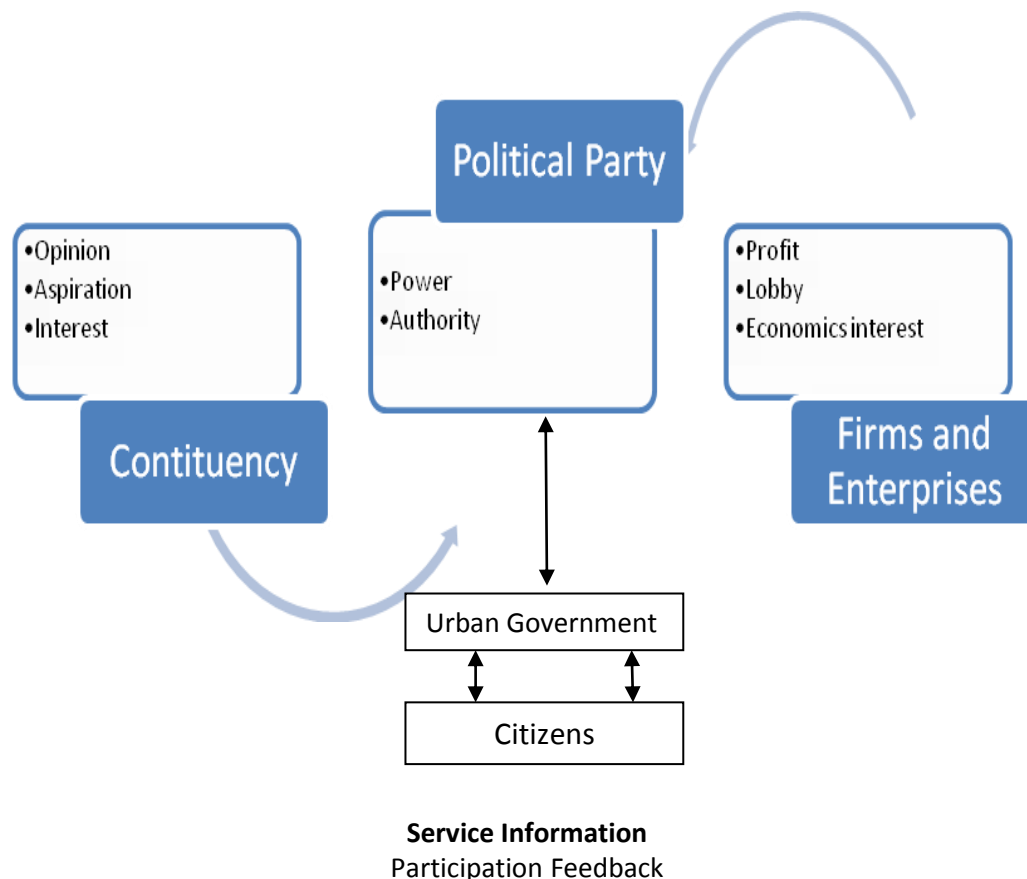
Political Party

•Opinion
•Aspiration
•Interest

Contituency

•Power
•Authority

•Profit
•Lobby
•Economicsinterest

Firms and Enterprises

Urban Government

Citizens

**Service Information**
Participation Feedback